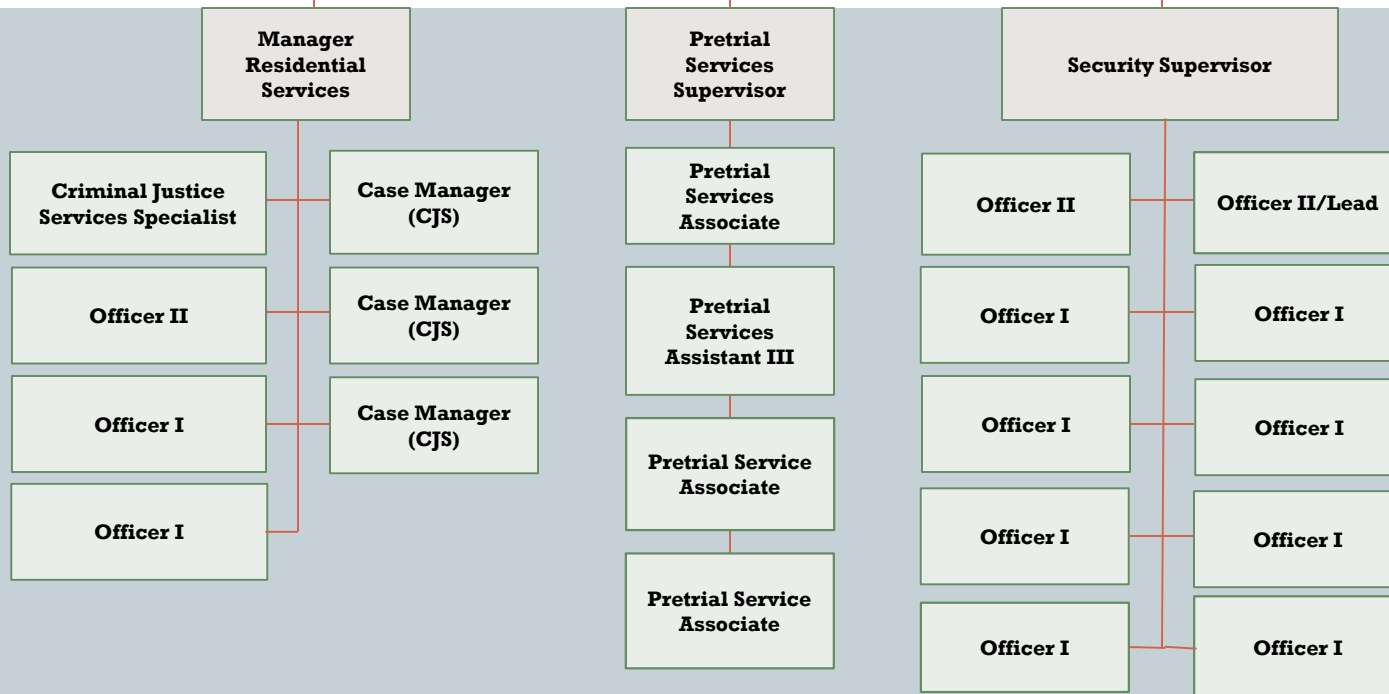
Manager Residential Services

Criminal Justice Services Specialist

Case Manager (CJS)

Officer II

Case Manager (CJS)

Officer I

Case Manager (CJS)

Officer I

Pretrial Services Supervisor

Pretrial Services Associate

Pretrial Services Assistant III

Pretrial Service Associate

Pretrial Service Associate

Security Supervisor

Officer II

Officer II/Lead

Officer I

Officer I

Officer I

Officer I

Officer I

Officer I

Officer I

Officer I